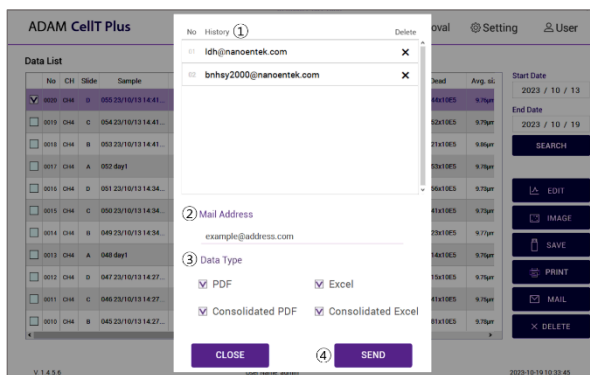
ADAM CellT Plus

oval ⚙Setting 👤User

Data List

| | No | CH | Slide | Sample | Dead | Avg. si |
|---|---|---|---|---|---|---|
| ☑ | 0020 | CH4 | D | 055 23/10/13 14:41... | 4x10E5 | 9.76μm |
| ☐ | 0019 | CH4 | C | 054 23/10/13 14:41... | 2x10E5 | 9.79μm |
| ☐ | 0018 | CH4 | B | 053 23/10/13 14:41... | 1x10E5 | 9.86μm |
| ☐ | 0017 | CH4 | A | 052 day1 | 3x10E5 | 9.78μm |
| ☐ | 0016 | CH4 | D | 051 23/10/13 14:34... | 6x10E5 | 9.73μm |
| ☐ | 0015 | CH4 | C | 050 23/10/13 14:34... | 1x10E5 | 9.73μm |
| ☐ | 0014 | CH4 | B | 049 23/10/13 14:34... | 1x10E5 | 9.77μm |
| ☐ | 0013 | CH4 | A | 048 day1 | 4x10E5 | 9.78μm |
| ☐ | 0012 | CH4 | D | 047 23/10/13 14:27... | 5x10E5 | 9.76μm |
| ☐ | 0011 | CH4 | C | 046 23/10/13 14:27... | 1x10E5 | 9.74μm |
| ☐ | 0010 | CH4 | B | 045 23/10/13 14:27... | 1x10E5 | 9.78μm |

Start Date
2023 / 10 / 13
End Date
2023 / 10 / 19
SEARCH

EDIT
IMAGE
SAVE
PRINT
MAIL
DELETE

No History ① Delete
01 ldh@nanoentek.com ✕
02 bnhsy2000@nanoentek.com ✕

② Mail Address
example@address.com

③ Data Type
☑ PDF ☑ Excel
☑ Consolidated PDF ☑ Consolidated Excel

CLOSE ④ SEND

V 1.4.5.6 User Name: admin 2023-10-19 10:33:45